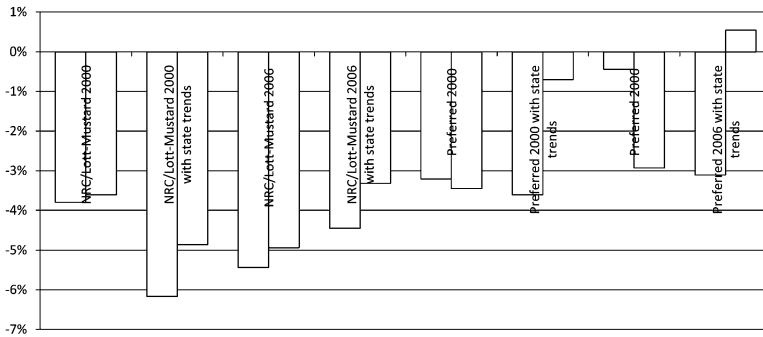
1%
0%
-1%
-2%
-3%
-4%
-5%
-6%
-7%

NRC/Lott-Mustard 2000
NRC/Lott-Mustard 2000 with state trends
NRC/Lott-Mustard 2006
NRC/Lott-Mustard 2006 with state trends
Preferred 2000
Preferred 2000 with state trends
Preferred 2006
Preferred 2006 with state trends